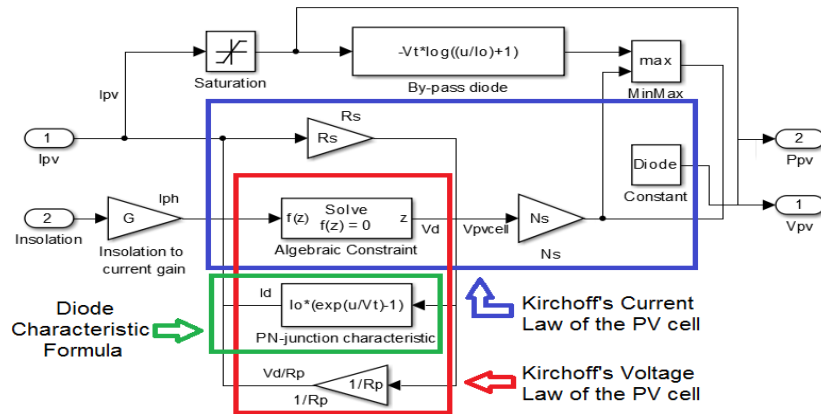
Saturation

-Vt*log((u/Io)+1)

By-pass diode

max

MinMax

Ipv

1

Ipv

Rs

Rs

2

Ppv

Diode

Constant

2

Insolation

G

Iph

Insolation to current gain

f(z)

Solve f(z) = 0

z

Algebraic Constraint

Vd

Vpvcell

Ns

Ns

1

Vpv

Diode Characteristic Formula

Id

Io*(exp(u/Vt)-1)

PN-junction characteristic

Kirchoff's Current Law of the PV cell

Vd/Rp

1/Rp

1/Rp

Kirchoff's Voltage Law of the PV cell